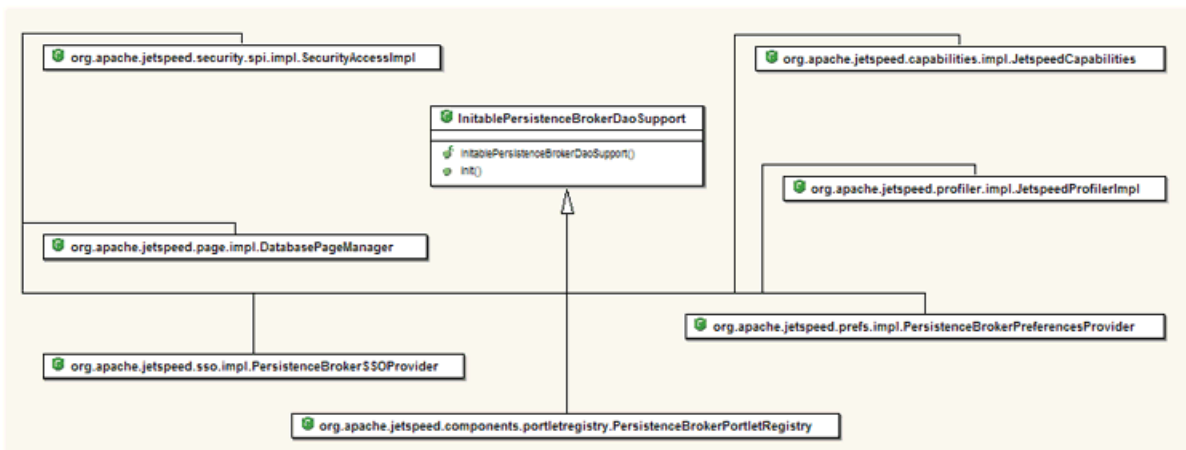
org.apache.jetspeed.security.spi.impl.SecurityAccessImpl

org.apache.jetspeed.capabilities.impl.JetspeedCapabilities

InitablePersistenceBrokerDaoSupport

InitablePersistenceBrokerDaoSupport()

init()

org.apache.jetspeed.profiler.impl.JetspeedProfilerImpl

org.apache.jetspeed.page.impl.DatabasePageManager

org.apache.jetspeed.prefs.impl.PersistenceBrokerPreferencesProvider

org.apache.jetspeed.sso.impl.PersistenceBrokerSSOProvider

org.apache.jetspeed.components.portletregistry.PersistenceBrokerPortletRegistry